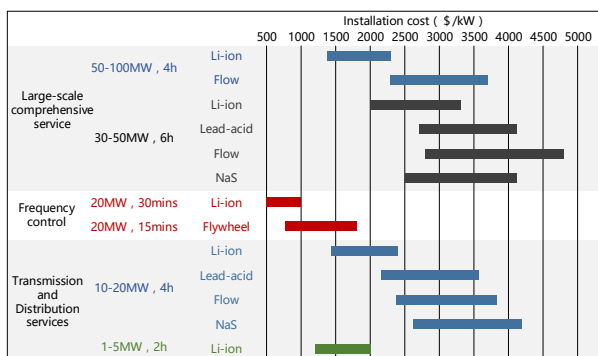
Installation cost（$/kW）

500 1000 1500 2000 2500 3000 3500 4000 4500 5000

Large-scale comprehensive service

50-100MW，4h

Li-ion

Flow

30-50MW，6h

Li-ion

Lead-acid

Flow

NaS

Frequency control

20MW，30mins

Li-ion

20MW，15mins

Flywheel

Transmission and Distribution services

10-20MW，4h

Li-ion

Lead-acid

Flow

NaS

1-5MW，2h

Li-ion